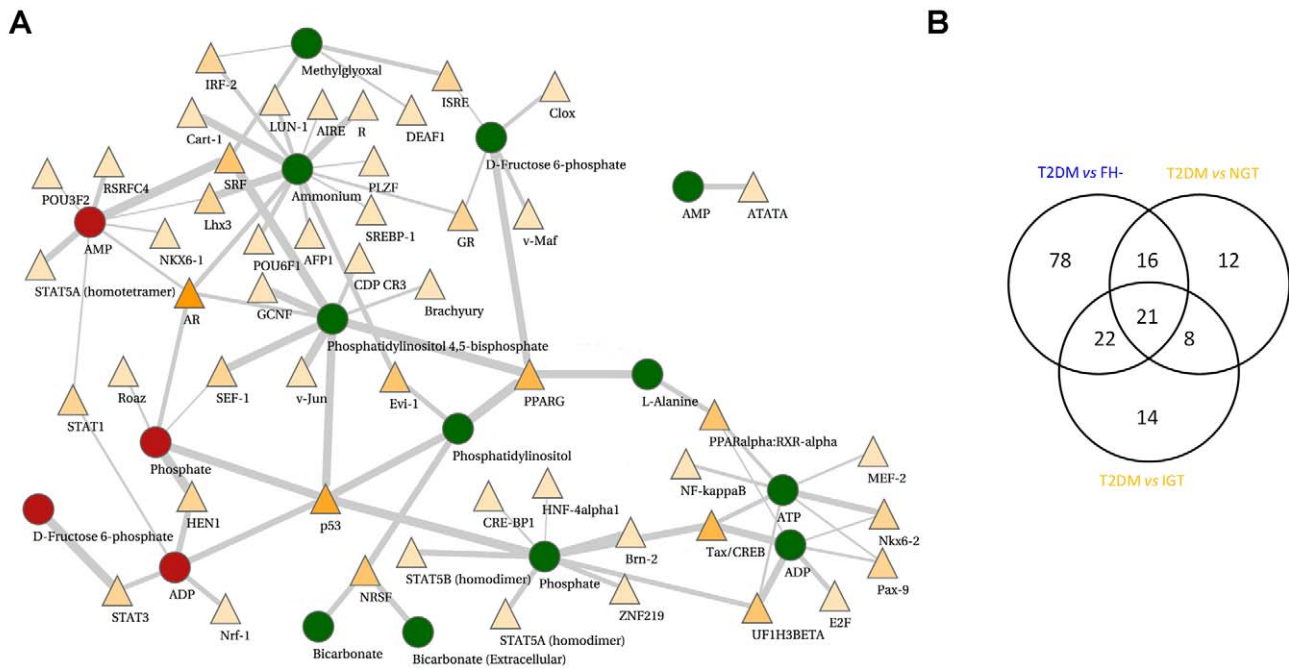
A

Methylglyoxal
IRF-2
ISRE
Clox
LUN-1
AIRE
R
DEAF1
Cart-1
D-Fructose 6-phosphate
POU3F2
RSRFC4
SRF
Ammonium
PLZF
AMP
ATATA
Lhx3
SREBP-1
GR
v-Maf
AMP
NKX6-1
POU6F1
AFP1
STAT5A (homotetramer)
CDP CR3
Brachyury
AR
GCNF
Phosphatidylinositol 4,5-bisphosphate
Roaz
SEF-1
v-Jun
Evi-1
PPARG
L-Alanine
STAT1
Phosphatidylinositol
PPARalpha:RXR-alpha
Phosphate
MEF-2
NF-kappaB
HEN1
HNF-4alpha1
ATP
D-Fructose 6-phosphate
p53
CRE-BP1
Brn-2
Tax/CREB
Nkx6-2
ADP
STAT5B (homodimer)
Phosphate
STAT3
ADP
NRSF
ZNF219
Pax-9
E2F
Nrf-1
STAT5A (homodimer)
UF1H3BETA
Bicarbonate
Bicarbonate (Extracellular)

B

T2DM vs FH-
T2DM vs NGT
78
16
12
21
22
8
14
T2DM vs IGT